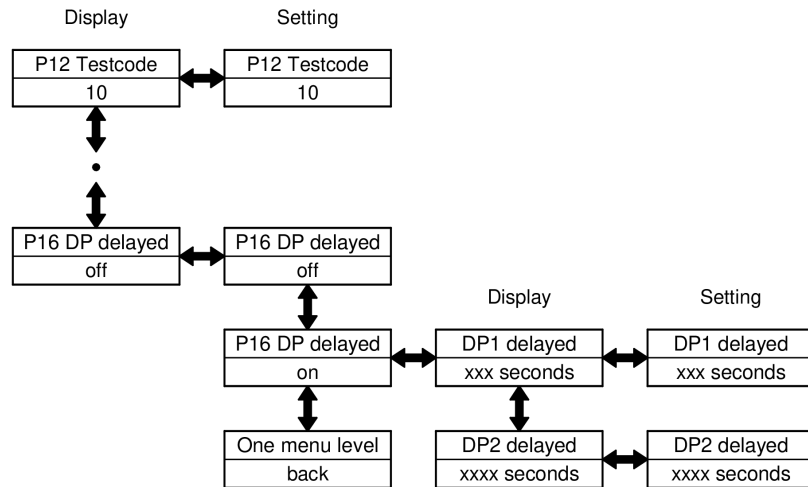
Display

Setting

P12 Testcode
10

P12 Testcode
10

P16 DP delayed
off

P16 DP delayed
off

P16 DP delayed
on

One menu level
back

Display

Setting

DP1 delayed
xxx seconds

DP1 delayed
xxx seconds

DP2 delayed
xxxx seconds

DP2 delayed
xxxx seconds